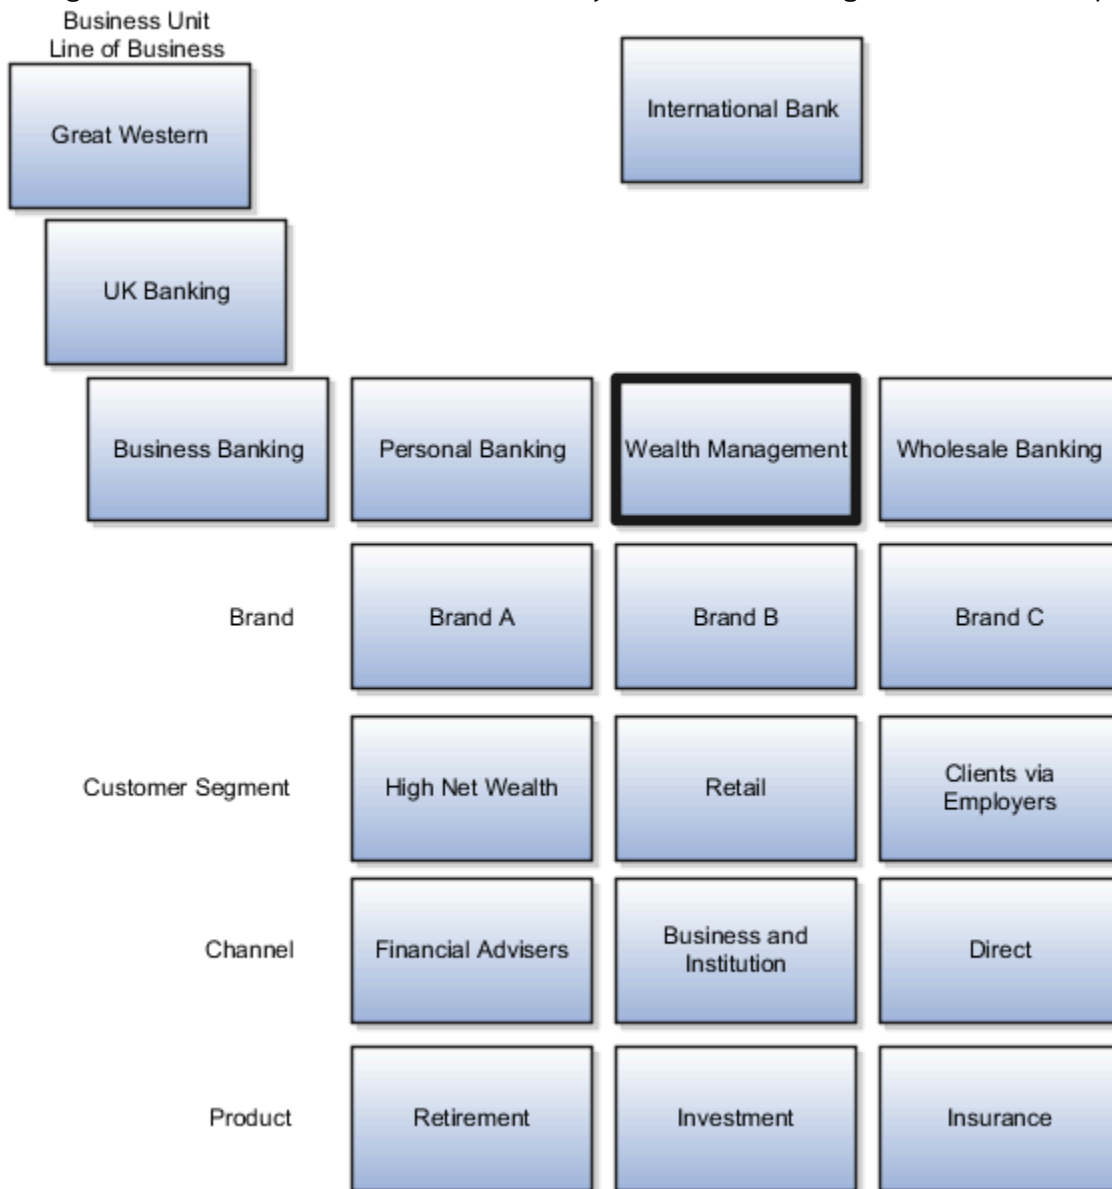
Business Unit
Line of Business

Great Western

International Bank

UK Banking

Business Banking

Personal Banking

Wealth Management

Wholesale Banking

Brand

Brand A

Brand B

Brand C

Customer Segment

High Net Wealth

Retail

Clients via Employers

Channel

Financial Advisers

Business and Institution

Direct

Product

Retirement

Investment

Insurance